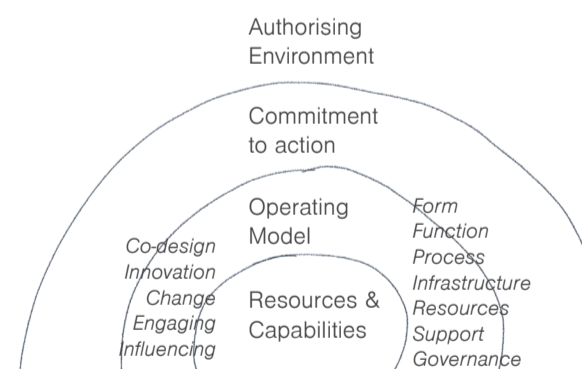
Authorising Environment

Commitment to action

Operating Model

Co-design
Innovation
Change
Engaging
Influencing

Form
Function
Process
Infrastructure
Resources
Support
Governance

Resources & Capabilities